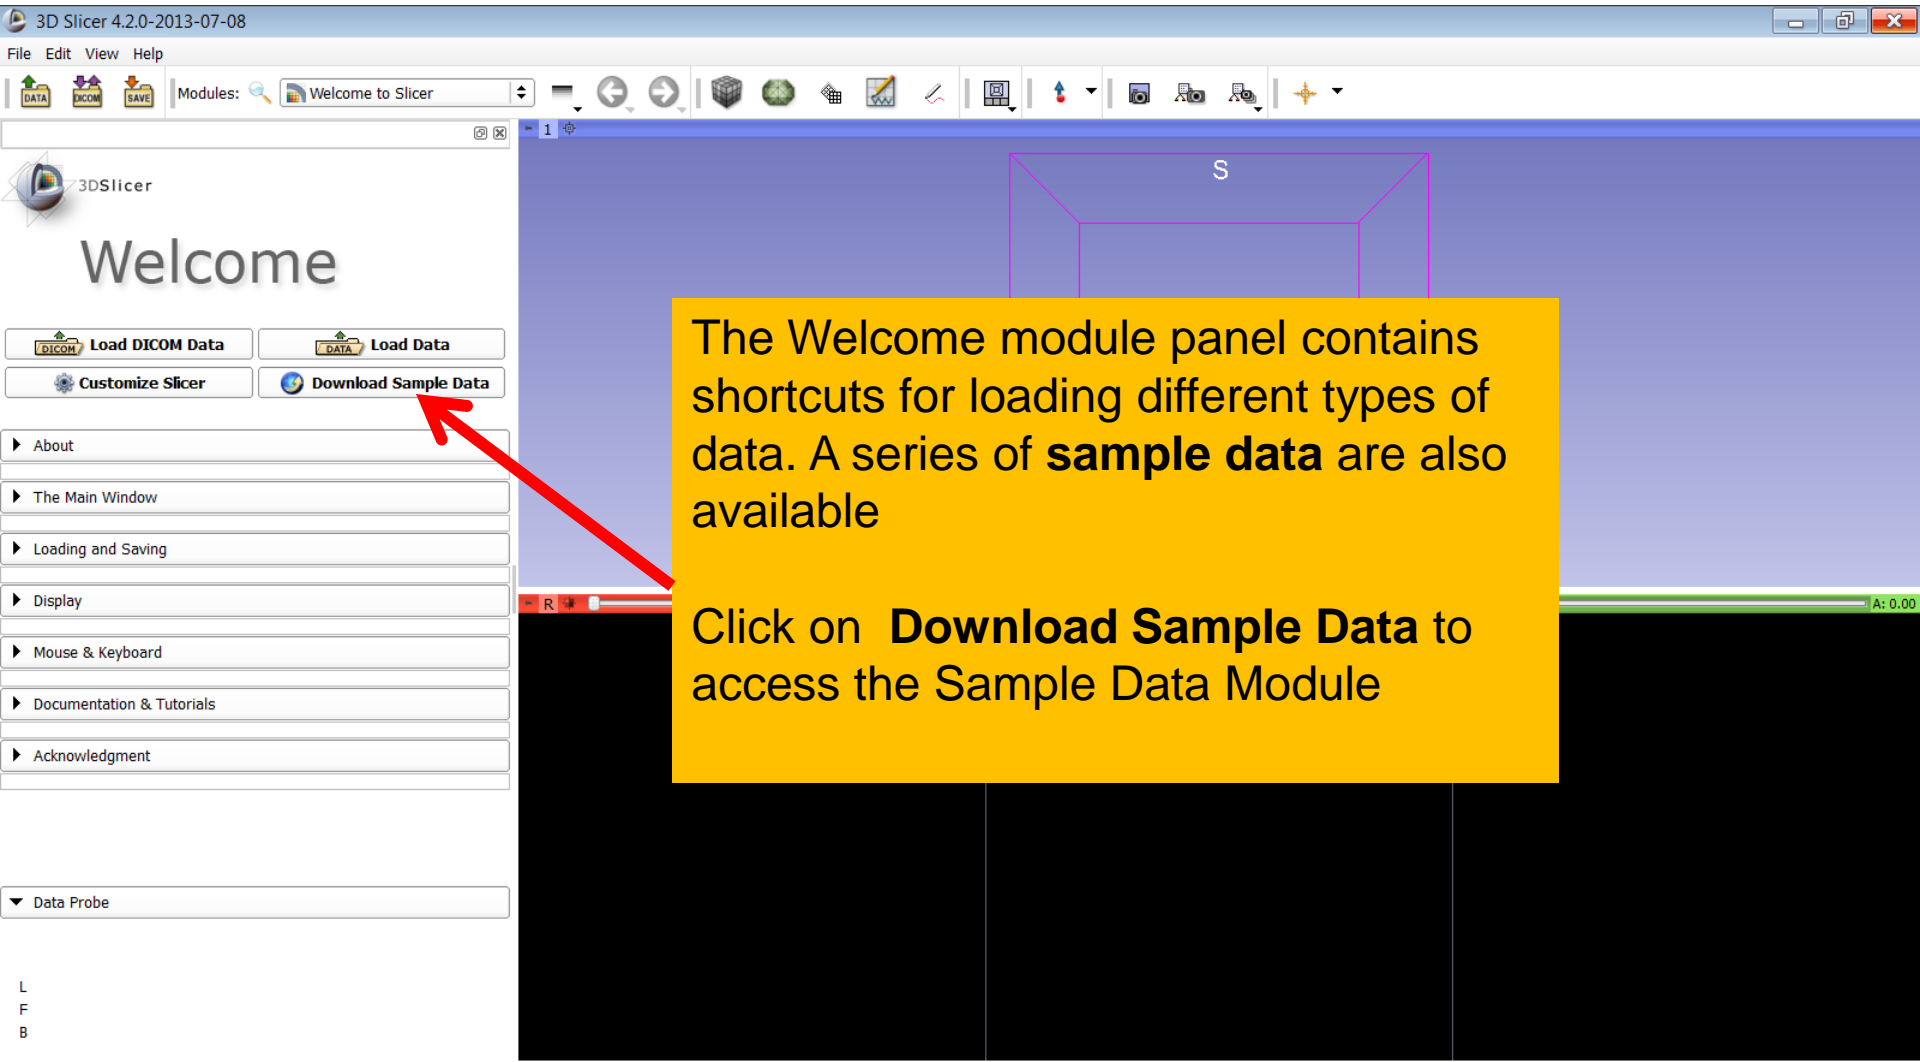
3D Slicer 4.2.0-2013-07-08

File Edit View Help

DATA DICOM SAVE Modules: Welcome to Slicer

1

3DSlicer

Welcome

DICOM Load DICOM Data

DATA Load Data

Customize Slicer

Download Sample Data

About

The Main Window

Loading and Saving

Display

Mouse & Keyboard

Documentation & Tutorials

Acknowledgment

Data Probe

L
F
B

S

R

A: 0.00

The Welcome module panel contains shortcuts for loading different types of data. A series of **sample data** are also available

Click on **Download Sample Data** to access the Sample Data Module